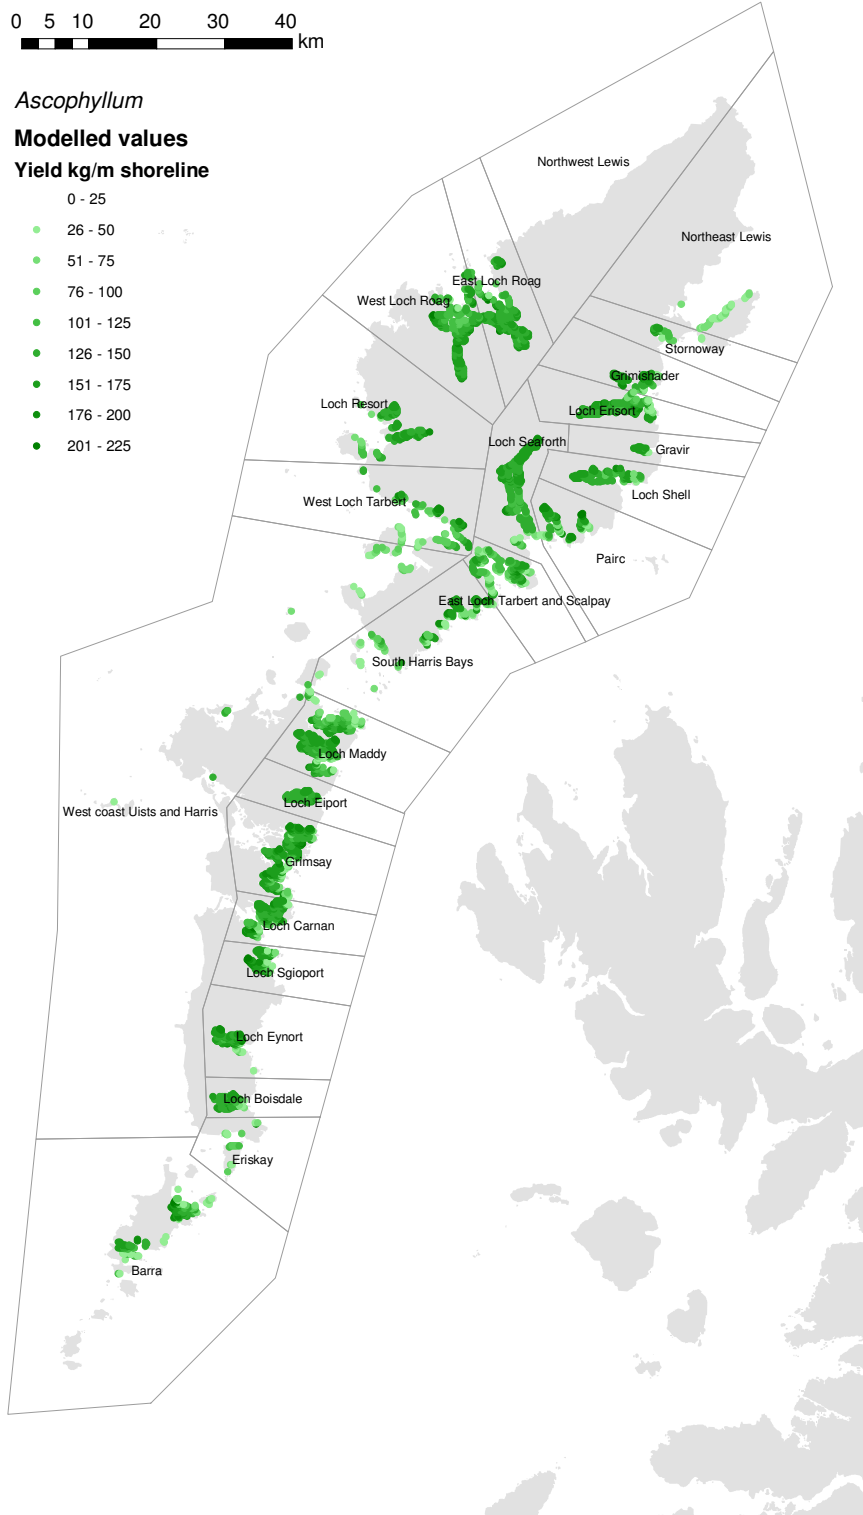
0 5 10 20 30 40 km

*Ascophyllum*

**Modelled values**

**Yield kg/m shoreline**

0 - 25
26 - 50
51 - 75
76 - 100
101 - 125
126 - 150
151 - 175
176 - 200
201 - 225

Northwest Lewis
Northeast Lewis
East Loch Roag
West Loch Roag
Stornoway
Grimishader
Loch Erisort
Loch Resort
Loch Seaforth
Gravir
Loch Shell
West Loch Tarbert
Pairc
East Loch Tarbert and Scalpay
South Harris Bays
Loch Maddy
Loch Eiport
West coast Uists and Harris
Grimsay
Loch Carnan
Loch Sgioport
Loch Eynort
Loch Boisdale
Eriskay
Barra